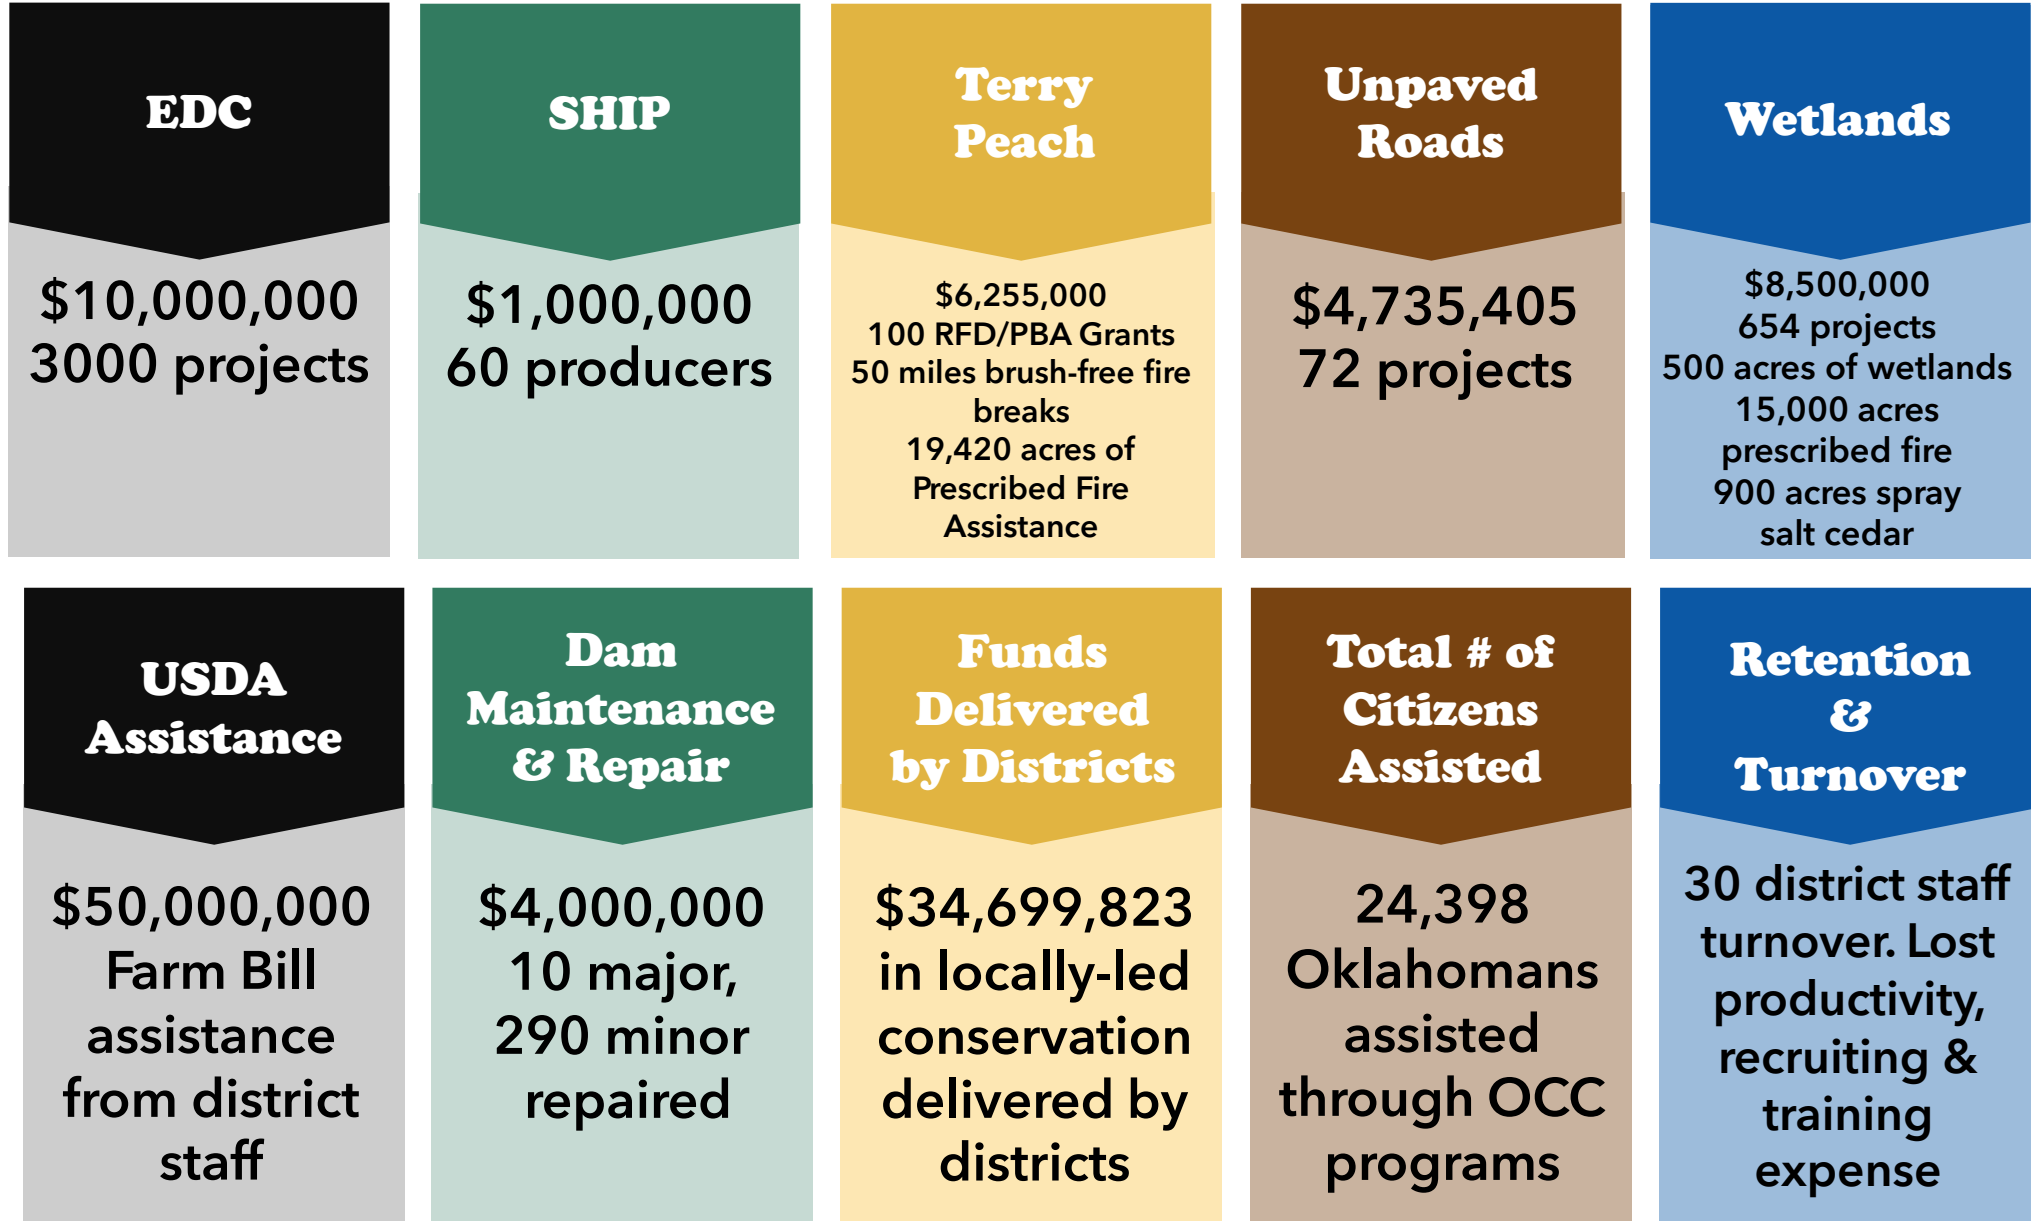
EDC

$10,000,000
3000 projects

SHIP

$1,000,000
60 producers

Terry Peach

$6,255,000
100 RFD/PBA Grants
50 miles brush-free fire breaks
19,420 acres of Prescribed Fire Assistance

Unpaved Roads

$4,735,405
72 projects

Wetlands

$8,500,000
654 projects
500 acres of wetlands
15,000 acres prescribed fire
900 acres spray salt cedar

USDA Assistance

$50,000,000 Farm Bill assistance from district staff

Dam Maintenance & Repair

$4,000,000
10 major, 290 minor repaired

Funds Delivered by Districts

$34,699,823 in locally-led conservation delivered by districts

Total # of Citizens Assisted

24,398 Oklahomans assisted through OCC programs

Retention & Turnover

30 district staff turnover. Lost productivity, recruiting & training expense